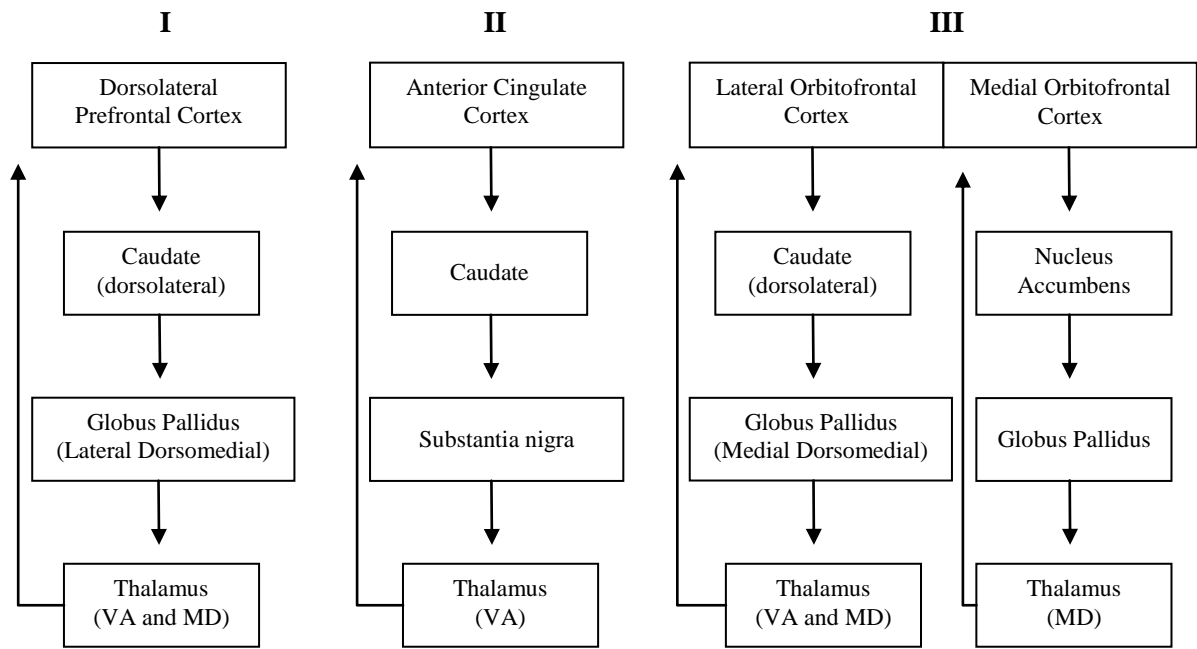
I

Dorsolateral Prefrontal Cortex

Caudate (dorsolateral)

Globus Pallidus (Lateral Dorsomedial)

Thalamus (VA and MD)

II

Anterior Cingulate Cortex

Caudate

Substantia nigra

Thalamus (VA)

III

Lateral Orbitofrontal Cortex

Caudate (dorsolateral)

Globus Pallidus (Medial Dorsomedial)

Thalamus (VA and MD)

Medial Orbitofrontal Cortex

Nucleus Accumbens

Globus Pallidus

Thalamus (MD)